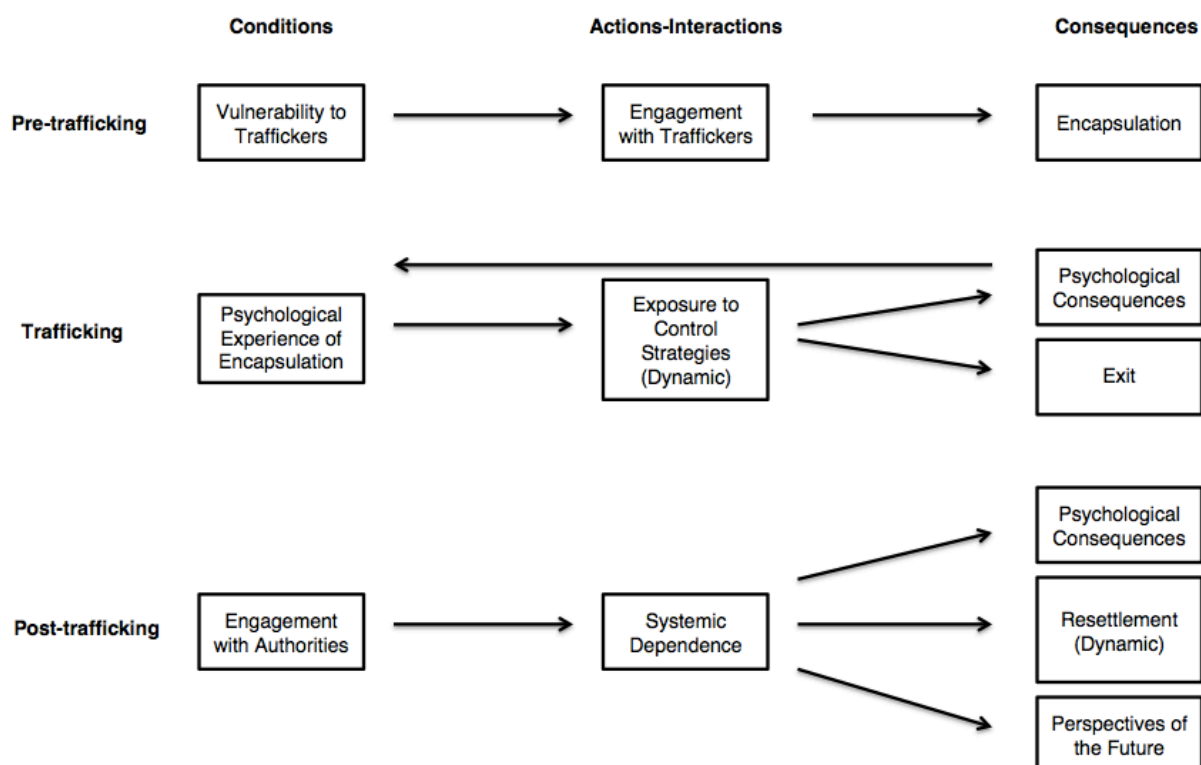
Conditions

Actions-Interactions

Consequences

Pre-trafficking

Vulnerability to Traffickers

Engagement with Traffickers

Encapsulation

Trafficking

Psychological Experience of Encapsulation

Exposure to Control Strategies (Dynamic)

Psychological Consequences

Exit

Post-trafficking

Engagement with Authorities

Systemic Dependence

Psychological Consequences

Resettlement (Dynamic)

Perspectives of the Future